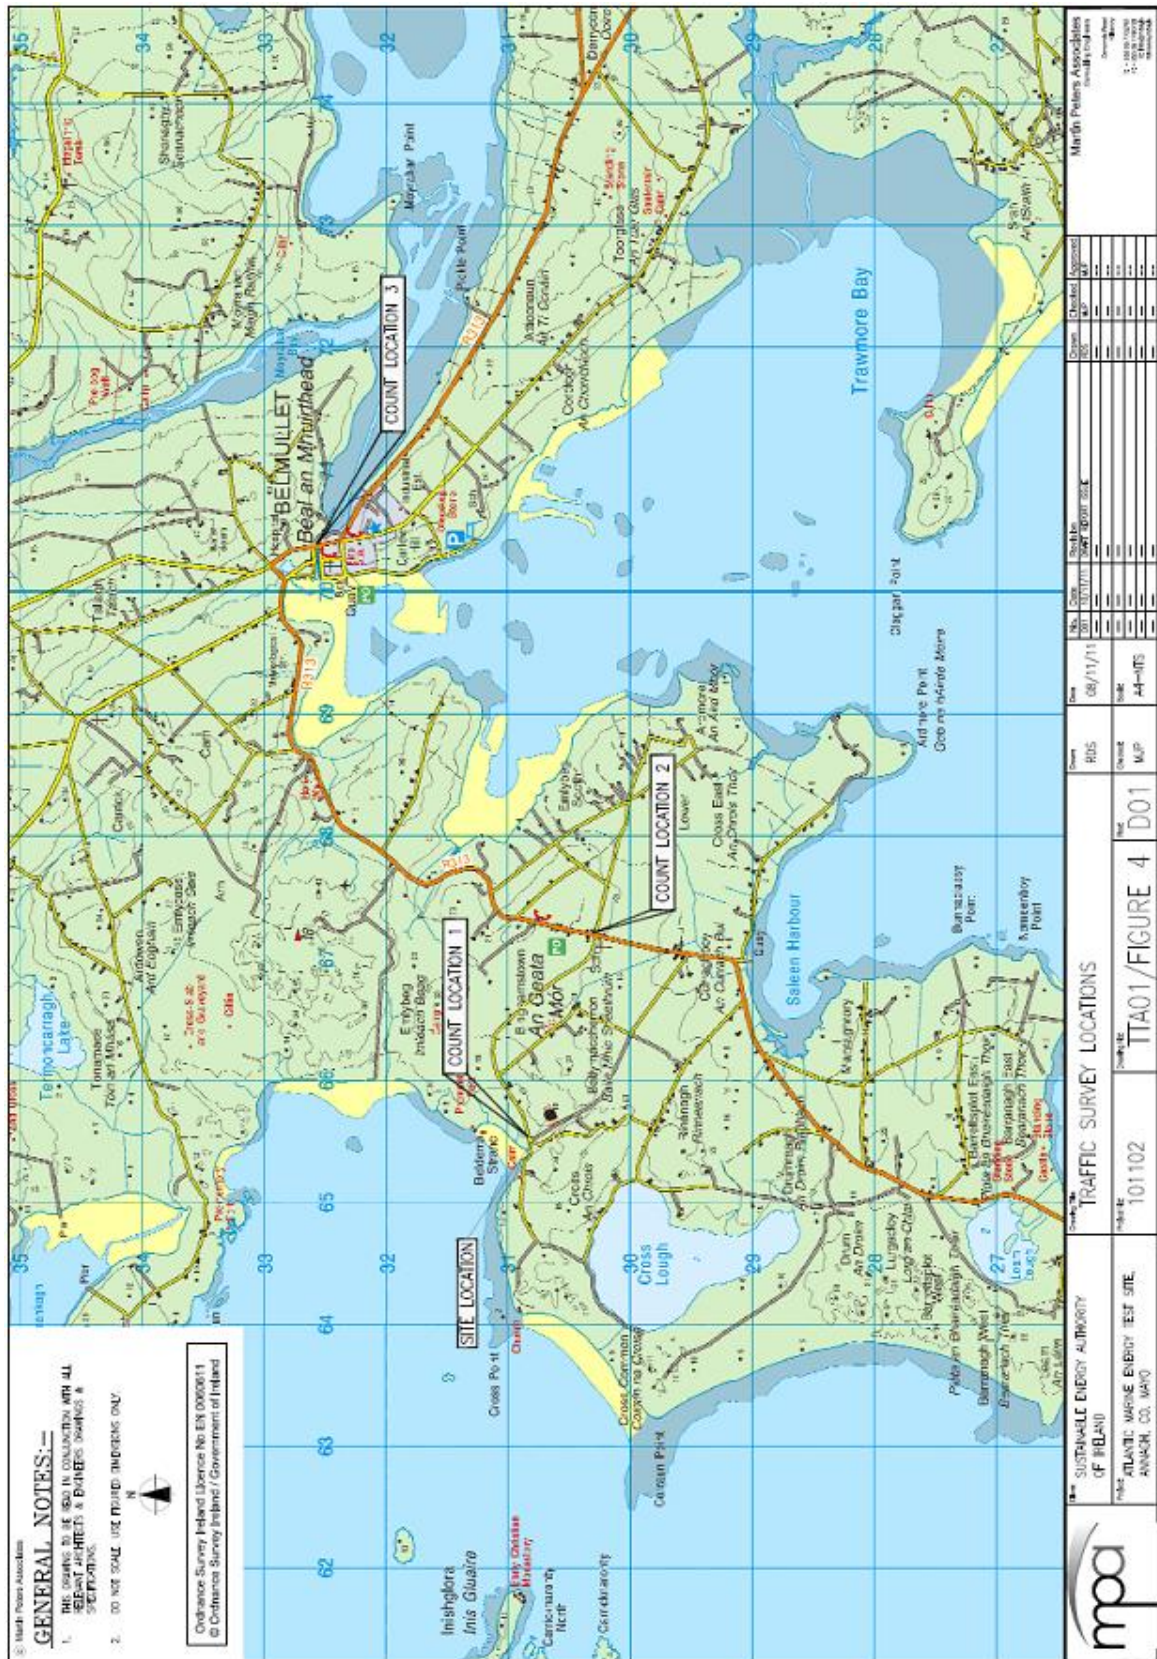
© Martin Peters Associates

GENERAL NOTES:-

1. THIS DRAWING TO BE READ IN CONJUNCTION WITH ALL RELEVANT ARCHITECTS & ENGINEERS DRAWINGS & SPECIFICATIONS.

2. DO NOT SCALE. USE FIGURED DIMENSIONS ONLY.

N

Ordnance Survey Ireland Licence No EN 0060611
© Ordnance Survey Ireland / Government of Ireland

SITE LOCATION

COUNT LOCATION 1

COUNT LOCATION 2

COUNT LOCATION 3

BELMULLET
Béal an Mhuirthead

Trawmore Bay

Saleen Harbour

Cross Lough

Termoncarragh Lake

Inishglora
Inis Gluaire

Cross Point

Cross Common

An Geata Mór

Ardmore Point

Claggan Point

Moyrahan Point

R313

62 63 64 65 66 67 68 69 70 71 72 73

27 28 29 30 31 32 33 34 35

Client: SUSTAINABLE ENERGY AUTHORITY OF IRELAND

Project: ATLANTIC MARINE ENERGY TEST SITE, ANNAGH, CO. MAYO

Drawing title: TRAFFIC SURVEY LOCATIONS

Project No: 101102

Drawing No: TTA01/FIGURE 4

Rev: D01

Drawn: RDS

Checked: MJP

Date: 08/11/11

Scale: A4-NTS

mpa

Martin Peters Associates